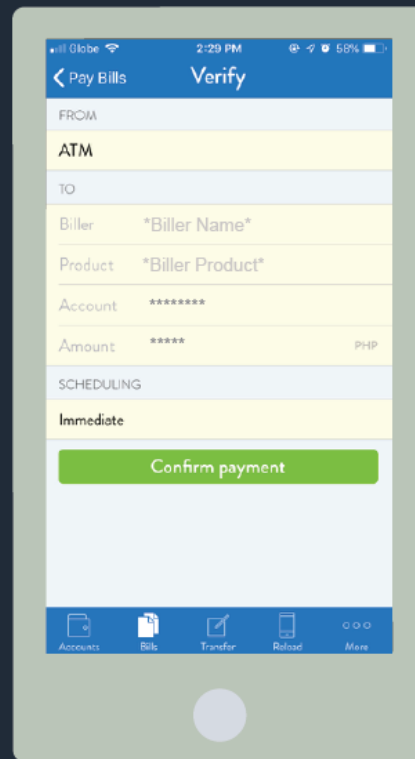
Globe 2:29 PM 58%

Pay Bills Verify

FROM

ATM

TO

Biller *Biller Name*

Product *Biller Product*

Account ********

Amount ***** PHP

SCHEDULING

Immediate

Confirm payment

Accounts Bills Transfer Reload More